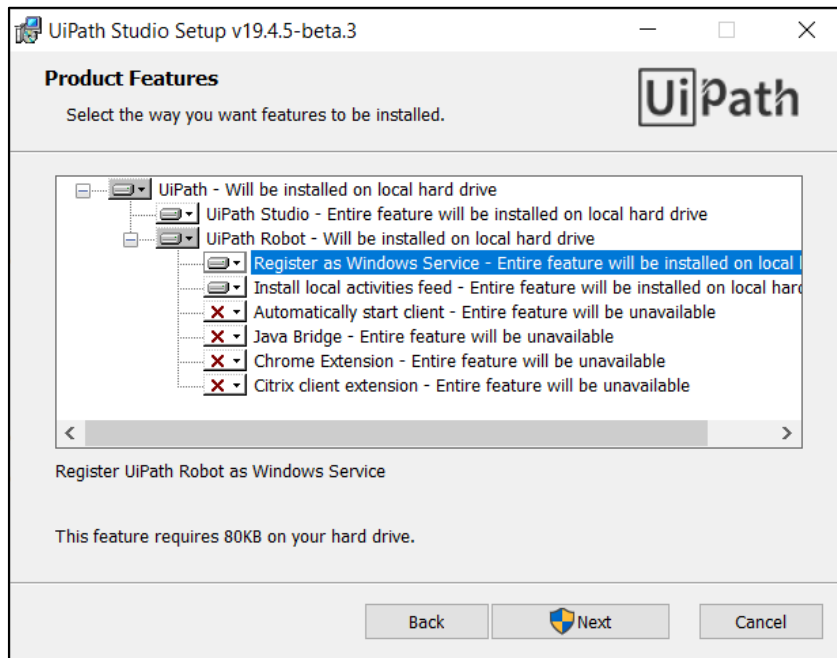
UiPath Studio Setup v19.4.5-beta.3

Product Features

Select the way you want features to be installed.

UiPath

UiPath - Will be installed on local hard drive
UiPath Studio - Entire feature will be installed on local hard drive
UiPath Robot - Will be installed on local hard drive
Register as Windows Service - Entire feature will be installed on local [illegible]
Install local activities feed - Entire feature will be installed on local hard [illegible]
Automatically start client - Entire feature will be unavailable
Java Bridge - Entire feature will be unavailable
Chrome Extension - Entire feature will be unavailable
Citrix client extension - Entire feature will be unavailable

Register UiPath Robot as Windows Service

This feature requires 80KB on your hard drive.

Back
Next
Cancel